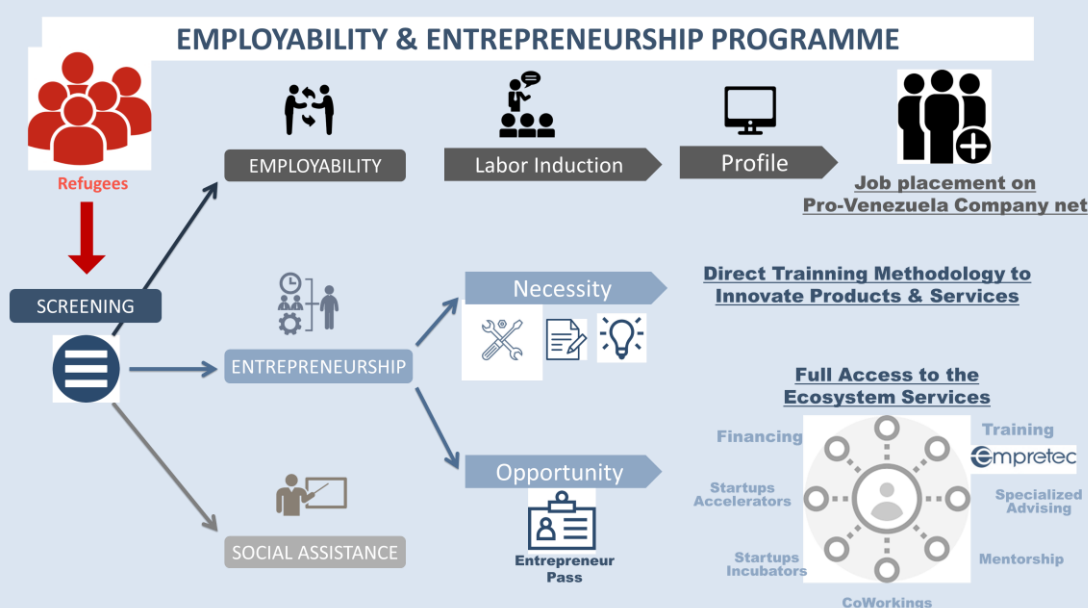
EMPLOYABILITY & ENTREPRENEURSHIP PROGRAMME

Refugees

SCREENING

EMPLOYABILITY

Labor Induction

Profile

Job placement on Pro-Venezuela Company net

ENTREPRENEURSHIP

Necessity

Direct Trainning Methodology to Innovate Products & Services

Opportunity

Entrepreneur Pass

Full Access to the Ecosystem Services

Financing

Training

empretec

Startups Accelerators

Specialized Advising

Startups Incubators

Mentorship

CoWorkings

SOCIAL ASSISTANCE